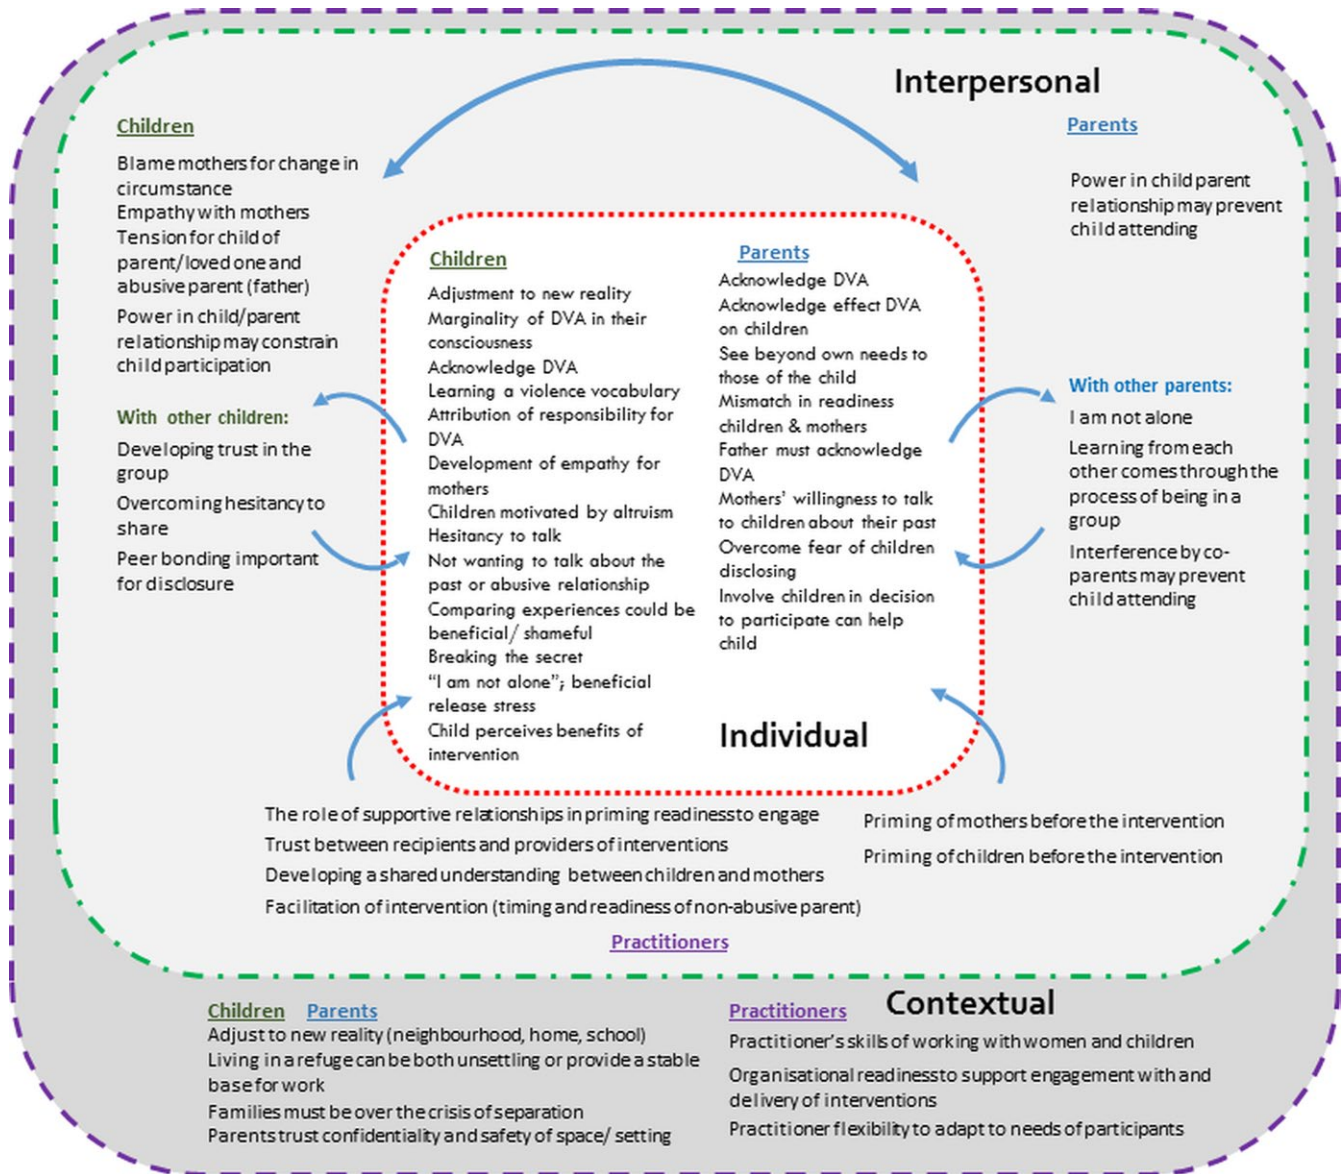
Interpersonal

Children

Blame mothers for change in circumstance
Empathy with mothers
Tension for child of parent/loved one and abusive parent (father)
Power in child/parent relationship may constrain child participation

With other children:

Developing trust in the group
Overcoming hesitancy to share
Peer bonding important for disclosure

Parents

Power in child parent relationship may prevent child attending

With other parents:

I am not alone
Learning from each other comes through the process of being in a group
Interference by co-parents may prevent child attending

Children

Adjustment to new reality
Marginality of DVA in their consciousness
Acknowledge DVA
Learning a violence vocabulary
Attribution of responsibility for DVA
Development of empathy for mothers
Children motivated by altruism
Hesitancy to talk
Not wanting to talk about the past or abusive relationship
Comparing experiences could be beneficial/ shameful
Breaking the secret
"I am not alone"; beneficial release stress
Child perceives benefits of intervention

Parents

Acknowledge DVA
Acknowledge effect DVA on children
See beyond own needs to those of the child
Mismatch in readiness children & mothers
Father must acknowledge DVA
Mothers' willingness to talk to children about their past
Overcome fear of children disclosing
Involve children in decision to participate can help child

Individual

The role of supportive relationships in priming readiness to engage
Trust between recipients and providers of interventions
Developing a shared understanding between children and mothers
Facilitation of intervention (timing and readiness of non-abusive parent)

Priming of mothers before the intervention
Priming of children before the intervention

Practitioners

Children Parents

Adjust to new reality (neighbourhood, home, school)
Living in a refuge can be both unsettling or provide a stable base for work
Families must be over the crisis of separation
Parents trust confidentiality and safety of space/ setting

Practitioners

Contextual

Practitioner's skills of working with women and children
Organisational readiness to support engagement with and delivery of interventions
Practitioner flexibility to adapt to needs of participants